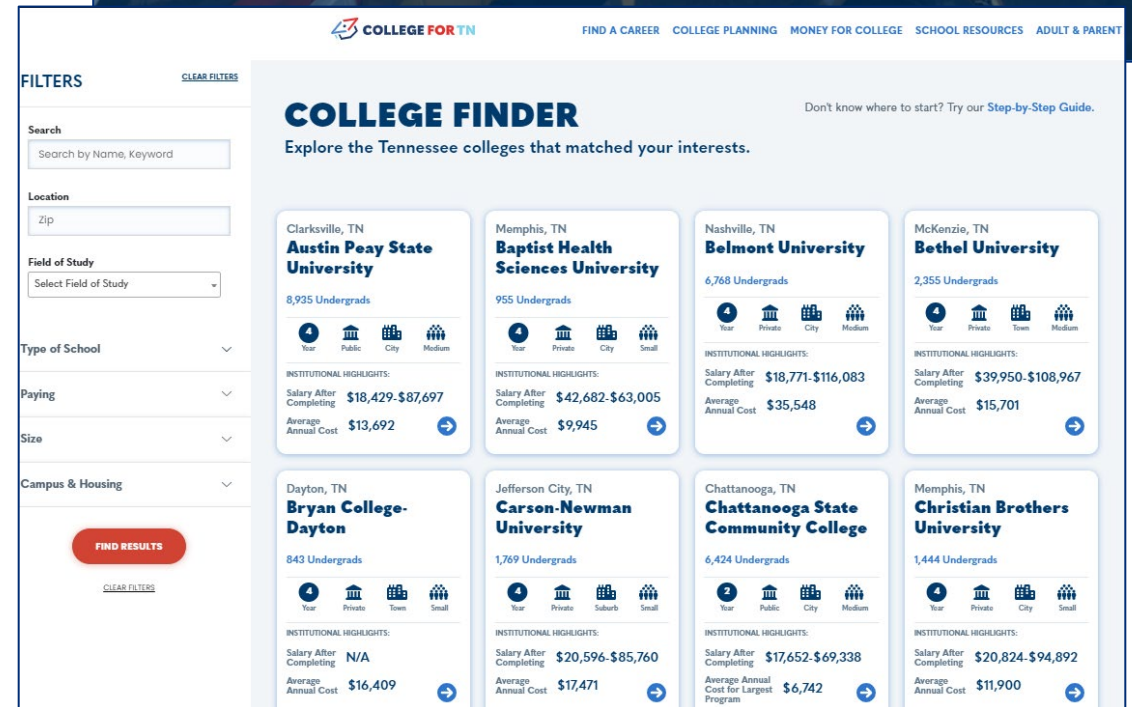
COLLEGE FOR TN

FIND A CAREER COLLEGE PLANNING MONEY FOR COLLEGE SCHOOL RESOURCES ADULT & PARENT

FILTERS CLEAR FILTERS

Search
Search by Name, Keyword

Location
Zip

Field of Study
Select Field of Study

Type of School

Paying

Size

Campus & Housing

FIND RESULTS

CLEAR FILTERS

COLLEGE FINDER

Explore the Tennessee colleges that matched your interests.

Don't know where to start? Try our Step-by-Step Guide.

Clarksville, TN
Austin Peay State University
8,935 Undergrads
4 Year Public City Medium
INSTITUTIONAL HIGHLIGHTS:
Salary After Completing $18,429-$87,697
Average Annual Cost $13,692

Memphis, TN
Baptist Health Sciences University
955 Undergrads
4 Year Private City Small
INSTITUTIONAL HIGHLIGHTS:
Salary After Completing $42,682-$63,005
Average Annual Cost $9,945

Nashville, TN
Belmont University
6,768 Undergrads
4 Year Private City Medium
INSTITUTIONAL HIGHLIGHTS:
Salary After Completing $18,771-$116,083
Average Annual Cost $35,548

McKenzie, TN
Bethel University
2,355 Undergrads
4 Year Private Town Medium
INSTITUTIONAL HIGHLIGHTS:
Salary After Completing $39,950-$108,967
Average Annual Cost $15,701

Dayton, TN
Bryan College-Dayton
843 Undergrads
4 Year Private Town Small
INSTITUTIONAL HIGHLIGHTS:
Salary After Completing N/A
Average Annual Cost $16,409

Jefferson City, TN
Carson-Newman University
1,769 Undergrads
4 Year Private Suburb Small
INSTITUTIONAL HIGHLIGHTS:
Salary After Completing $20,596-$85,760
Average Annual Cost $17,471

Chattanooga, TN
Chattanooga State Community College
6,424 Undergrads
2 Year Public City Medium
INSTITUTIONAL HIGHLIGHTS:
Salary After Completing $17,652-$69,338
Average Annual Cost for Largest Program $6,742

Memphis, TN
Christian Brothers University
1,444 Undergrads
4 Year Private City Small
INSTITUTIONAL HIGHLIGHTS:
Salary After Completing $20,824-$94,892
Average Annual Cost $11,900